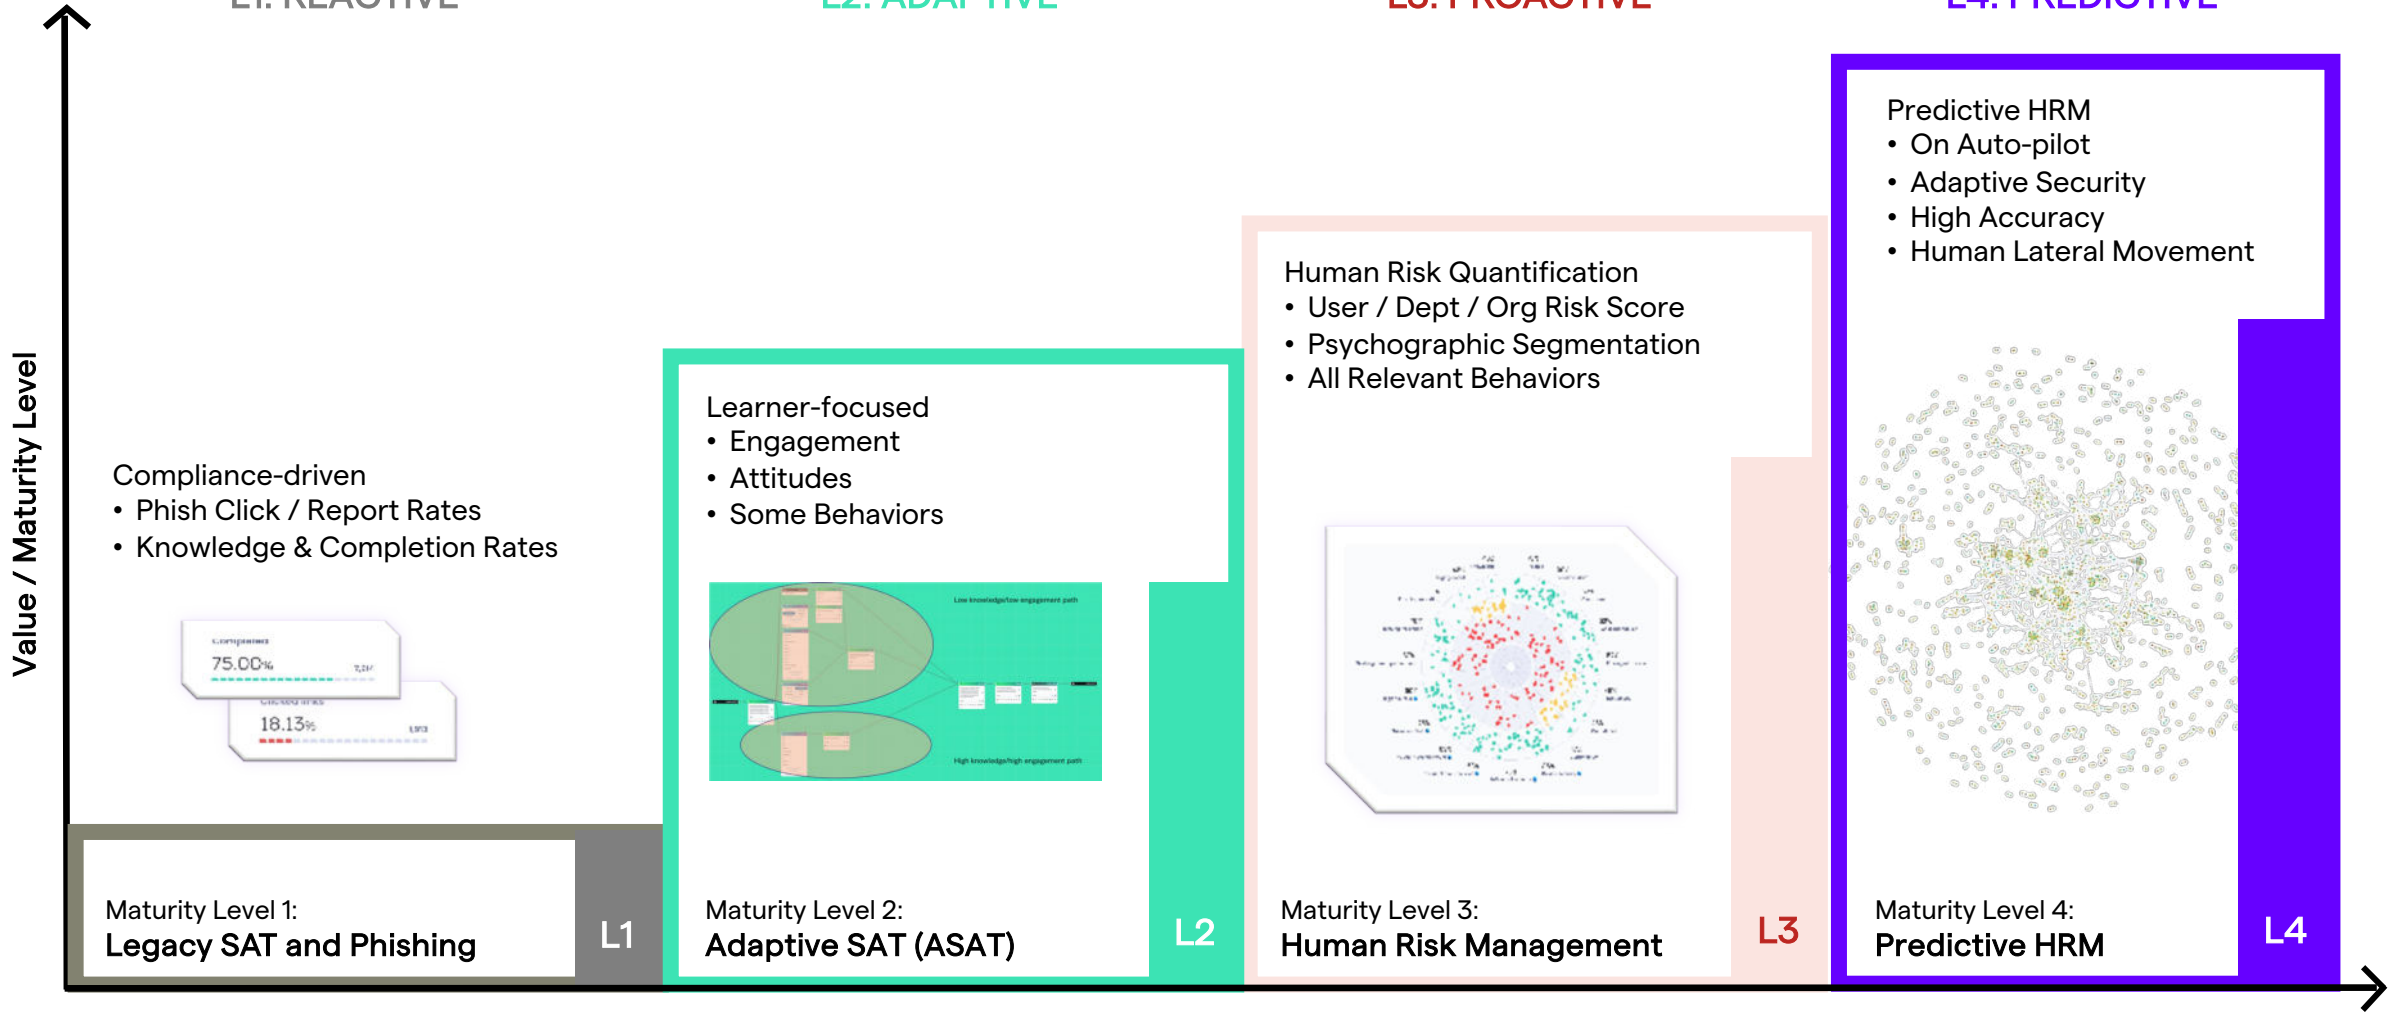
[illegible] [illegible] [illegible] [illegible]

Value / Maturity Level

Compliance-driven
• Phish Click / Report Rates
• Knowledge & Completion Rates

75.00%

18.13%

Maturity Level 1:
Legacy SAT and Phishing

L1

Learner-focused
• Engagement
• Attitudes
• Some Behaviors

Low knowledge/low engagement path

High knowledge/high engagement path

Maturity Level 2:
Adaptive SAT (ASAT)

L2

Human Risk Quantification
• User / Dept / Org Risk Score
• Psychographic Segmentation
• All Relevant Behaviors

Maturity Level 3:
Human Risk Management

L3

Predictive HRM
• On Auto-pilot
• Adaptive Security
• High Accuracy
• Human Lateral Movement

Maturity Level 4:
Predictive HRM

L4